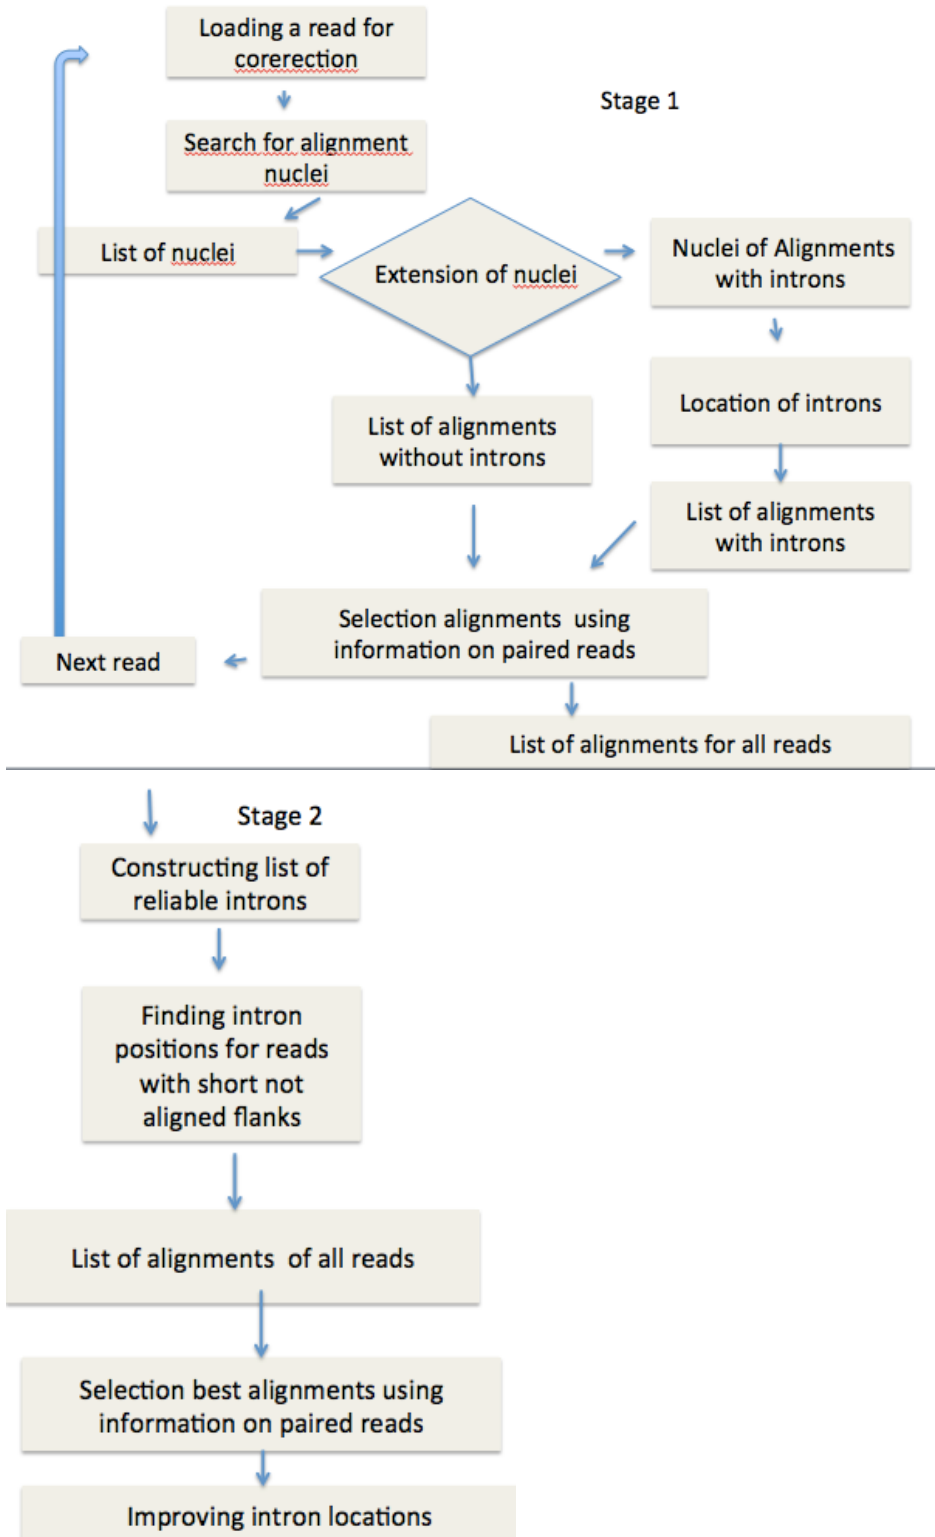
Loading a read for corerection

Stage 1

Search for alignment nuclei

List of nuclei

Extension of nuclei

Nuclei of Alignments with introns

Location of introns

List of alignments without introns

List of alignments with introns

Selection alignments using information on paired reads

Next read

List of alignments for all reads

Stage 2

Constructing list of reliable introns

Finding intron positions for reads with short not aligned flanks

List of alignments of all reads

Selection best alignments using information on paired reads

Improving intron locations